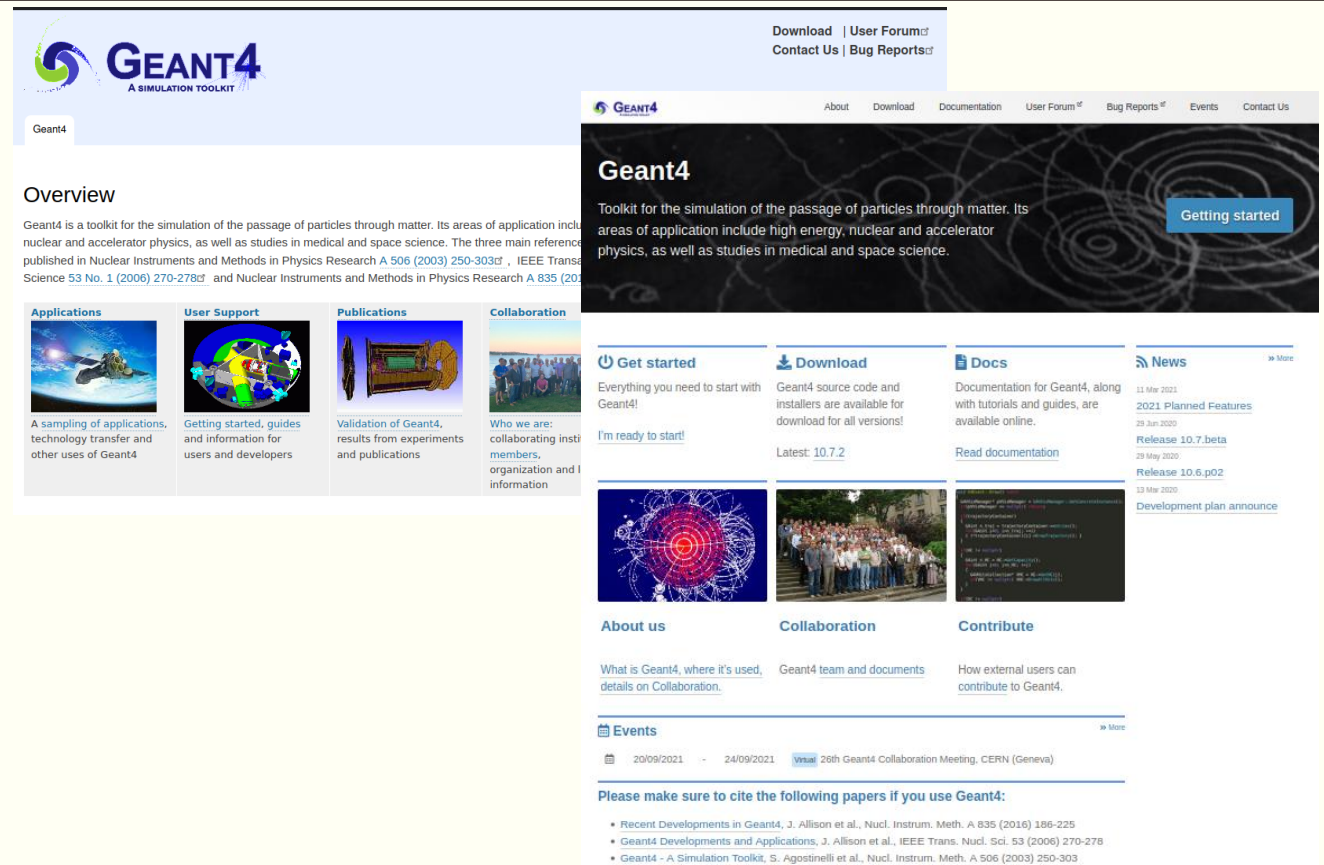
GEANT4
A SIMULATION TOOLKIT

Download | User Forum
Contact Us | Bug Reports

Geant4

Overview

Geant4 is a toolkit for the simulation of the passage of particles through matter. Its areas of application inclu nuclear and accelerator physics, as well as studies in medical and space science. The three main referenc published in Nuclear Instruments and Methods in Physics Research A 506 (2003) 250-303, IEEE Transa Science 53 No. 1 (2006) 270-278 and Nuclear Instruments and Methods in Physics Research A 835 (201

Applications
A sampling of applications, technology transfer and other uses of Geant4

User Support
Getting started, guides and information for users and developers

Publications
Validation of Geant4, results from experiments and publications

Collaboration
Who we are: collaborating insti members, organization and l information

Geant4

About | Download | Documentation | User Forum | Bug Reports | Events | Contact Us

Geant4

Toolkit for the simulation of the passage of particles through matter. Its areas of application include high energy, nuclear and accelerator physics, as well as studies in medical and space science.

Getting started

Get started
Everything you need to start with Geant4!
I'm ready to start!

Download
Geant4 source code and installers are available for download for all versions!
Latest: 10.7.2

Docs
Documentation for Geant4, along with tutorials and guides, are available online.
Read documentation

News
» More
11 Mar 2021
2021 Planned Features
29 Jun 2020
Release 10.7.beta
29 May 2020
Release 10.6.p02
13 Mar 2020
Development plan announce

About us
What is Geant4, where it's used, details on Collaboration.

Collaboration
Geant4 team and documents

Contribute
How external users can contribute to Geant4.

Events
» More
20/09/2021 - 24/09/2021 Virtual 26th Geant4 Collaboration Meeting, CERN (Geneva)

Please make sure to cite the following papers if you use Geant4:

• Recent Developments in Geant4, J. Allison et al., Nucl. Instrum. Meth. A 835 (2016) 186-225
• Geant4 Developments and Applications, J. Allison et al., IEEE Trans. Nucl. Sci. 53 (2006) 270-278
• Geant4 - A Simulation Toolkit, S. Agostinelli et al., Nucl. Instrum. Meth. A 506 (2003) 250-303